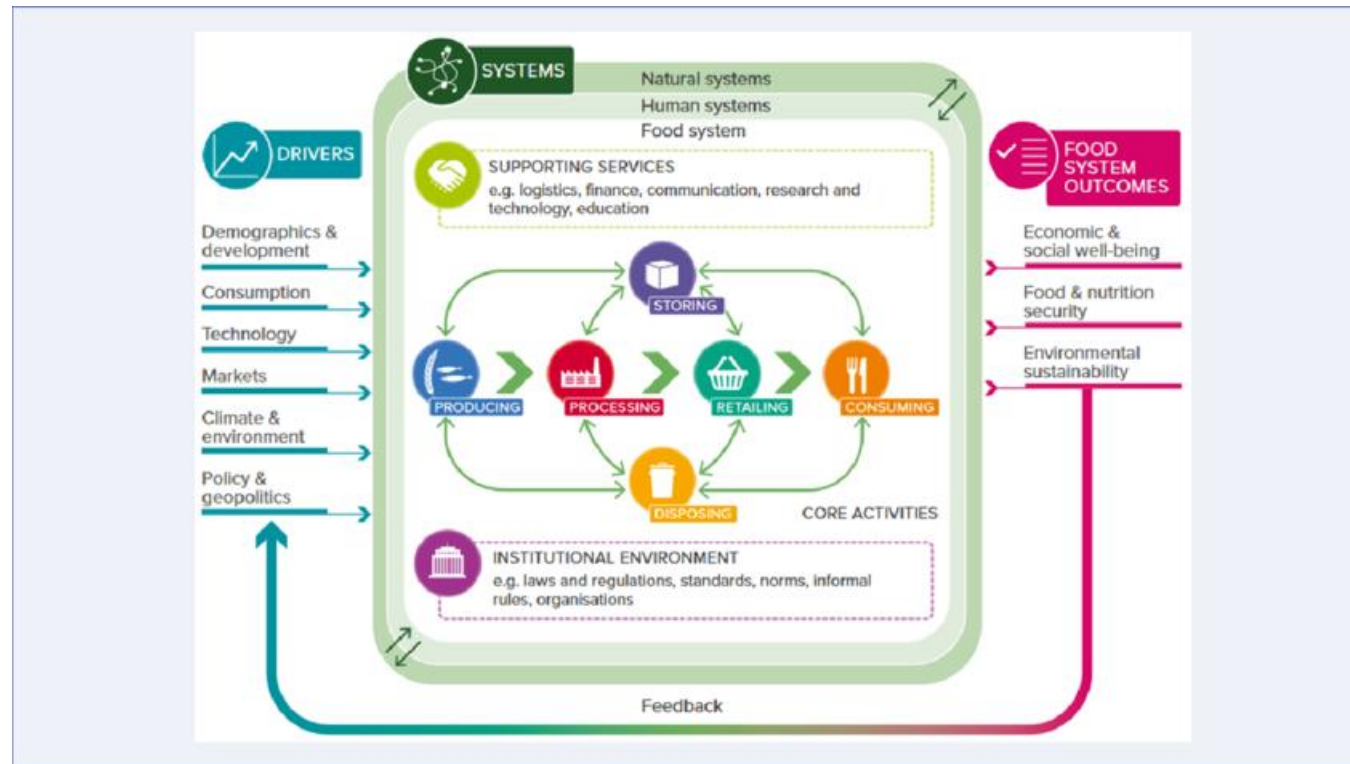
SYSTEMS

Natural systems

Human systems

Food system

DRIVERS

Demographics & development

Consumption

Technology

Markets

Climate & environment

Policy & geopolitics

SUPPORTING SERVICES
e.g. logistics, finance, communication, research and technology, education

FOOD SYSTEM OUTCOMES

Economic & social well-being

Food & nutrition security

Environmental sustainability

STORING

PRODUCING

PROCESSING

RETAILING

CONSUMING

DISPOSING

CORE ACTIVITIES

INSTITUTIONAL ENVIRONMENT
e.g. laws and regulations, standards, norms, informal rules, organisations

Feedback